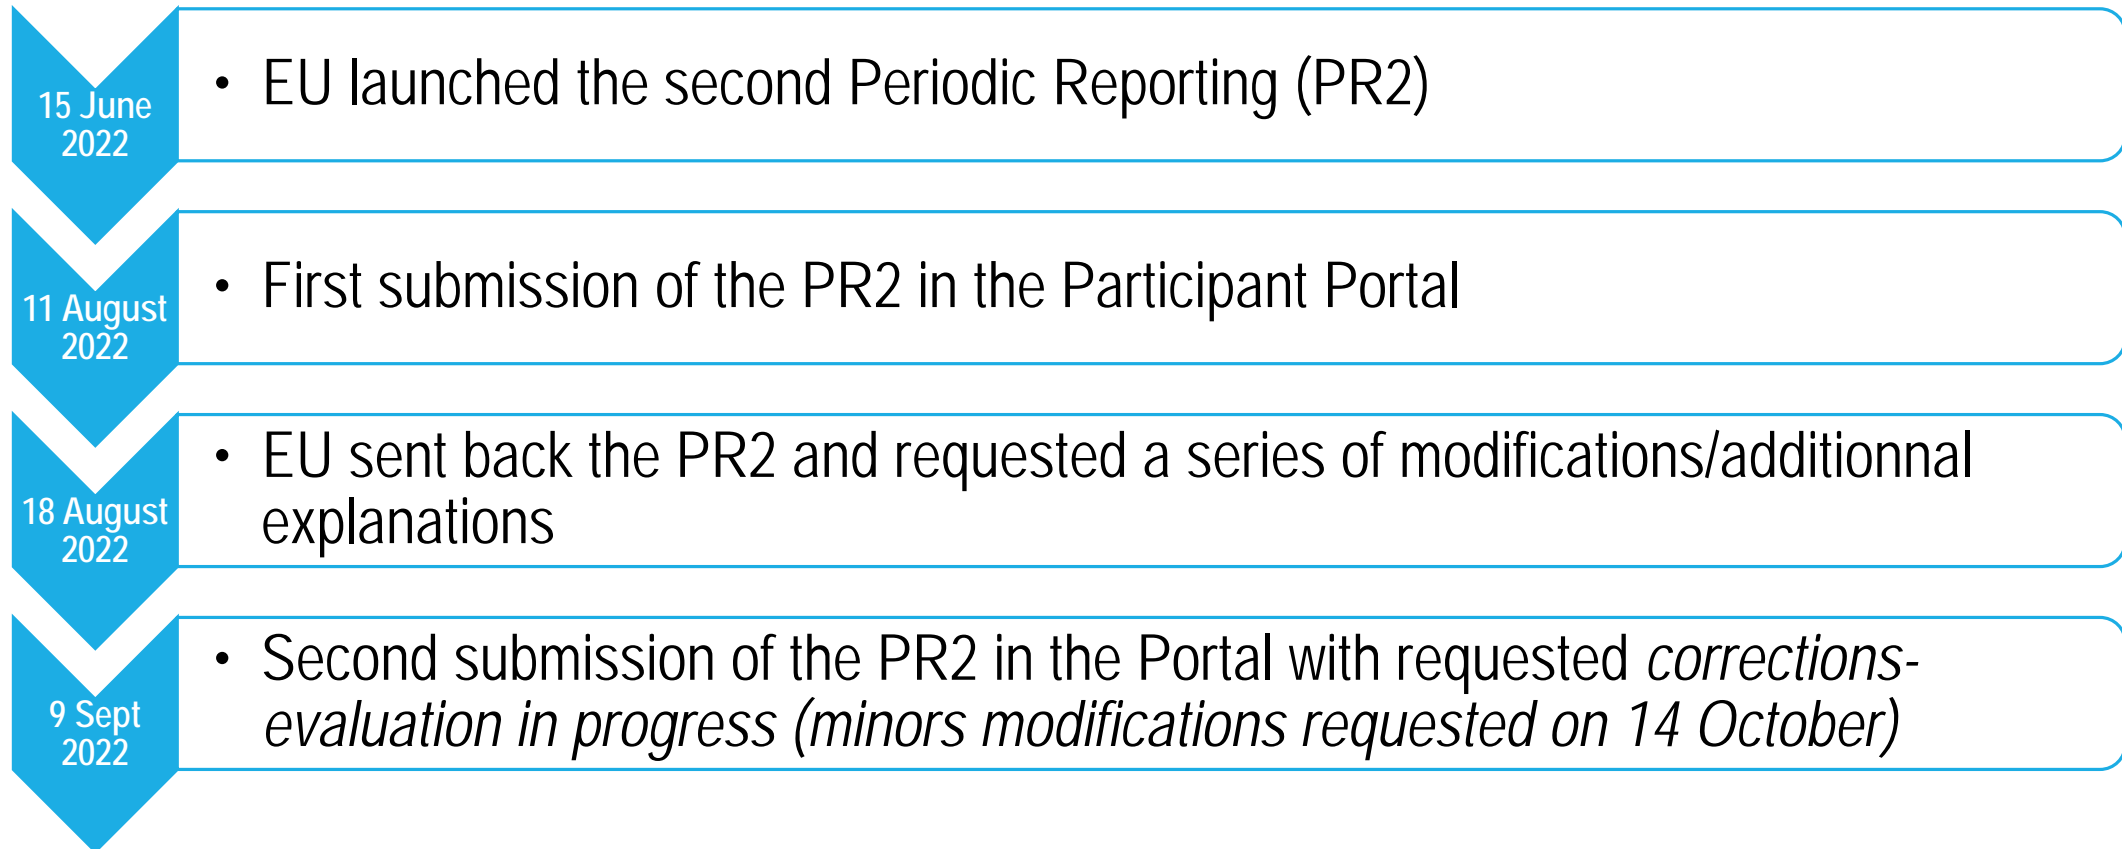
15 June 2022

• EU launched the second Periodic Reporting (PR2)

11 August 2022

• First submission of the PR2 in the Participant Portal

18 August 2022

• EU sent back the PR2 and requested a series of modifications/additionnal explanations

9 Sept 2022

• Second submission of the PR2 in the Portal with requested corrections-evaluation in progress (minors modifications requested on 14 October)